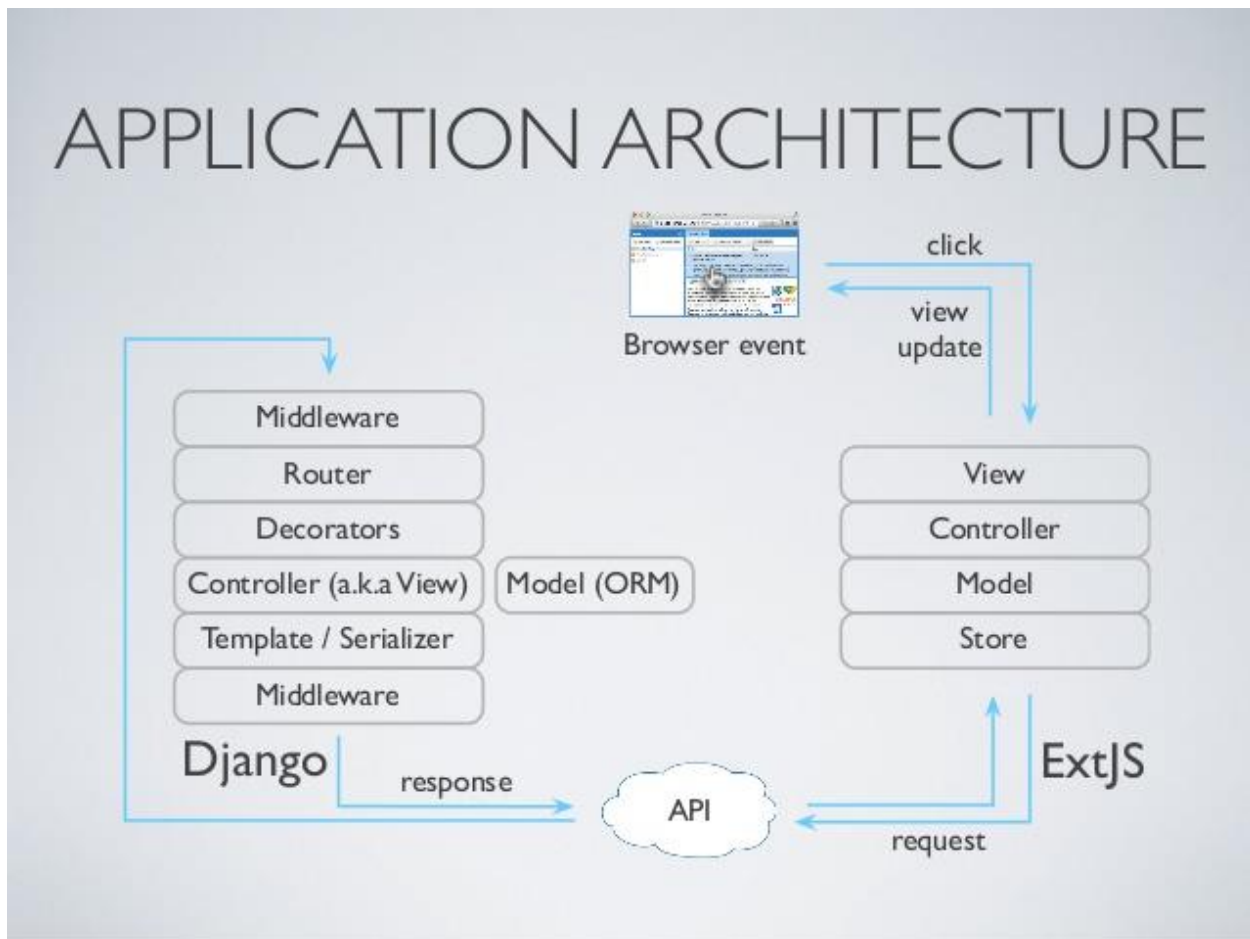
APPLICATION ARCHITECTURE

Browser event

click

view update

Middleware

Router

Decorators

Controller (a.k.a View)

Model (ORM)

Template / Serializer

Middleware

Django

View

Controller

Model

Store

ExtJS

response

API

request